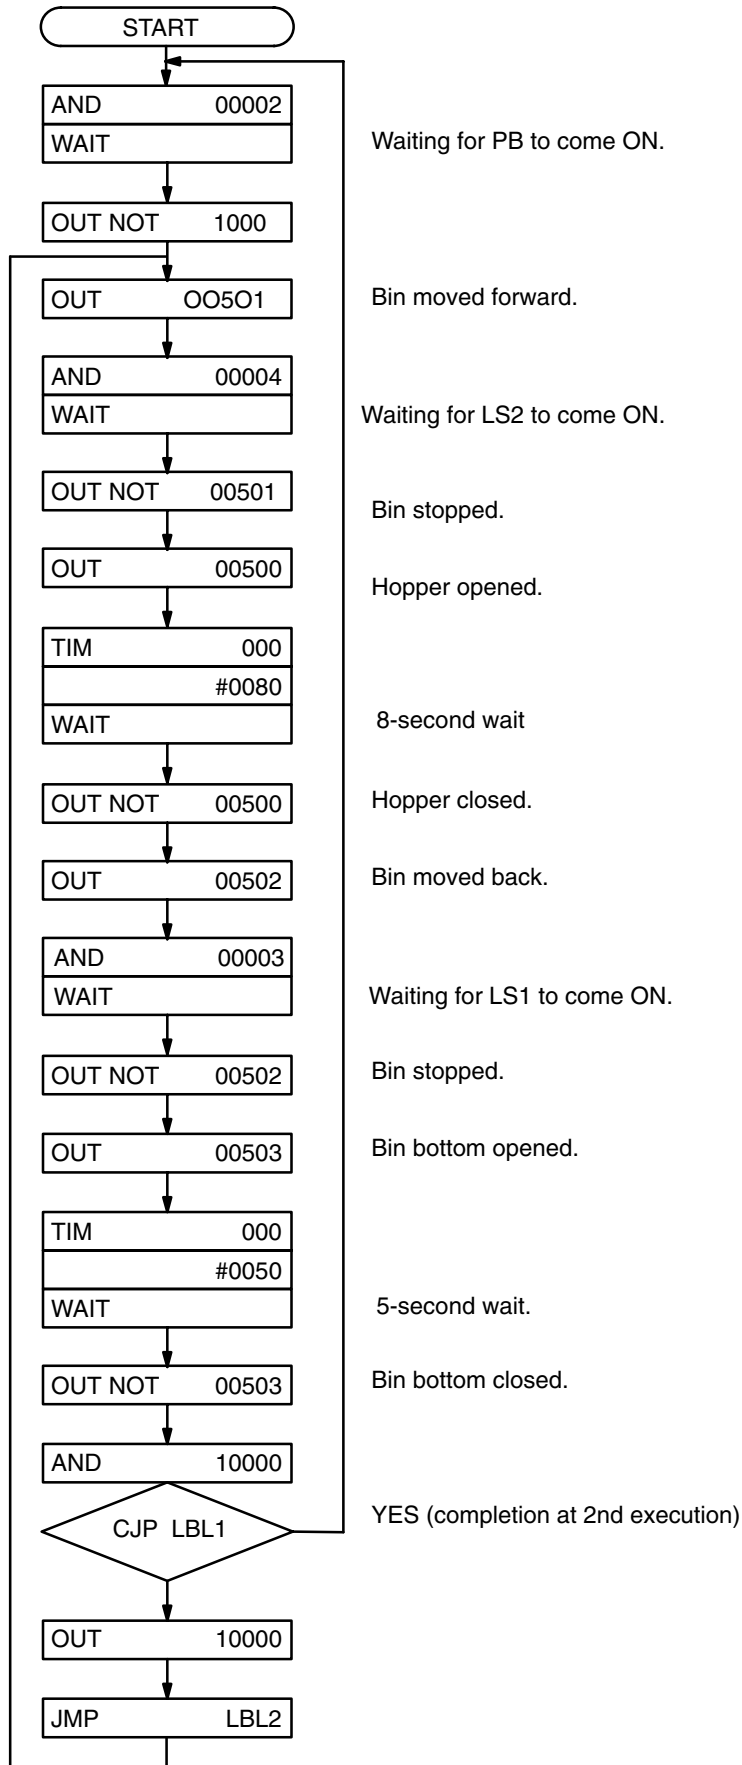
START

AND 00002
WAIT

Waiting for PB to come ON.

OUT NOT 1000

OUT OO5O1

Bin moved forward.

AND 00004
WAIT

Waiting for LS2 to come ON.

OUT NOT 00501

Bin stopped.

OUT 00500

Hopper opened.

TIM 000
#0080
WAIT

8-second wait

OUT NOT 00500

Hopper closed.

OUT 00502

Bin moved back.

AND 00003
WAIT

Waiting for LS1 to come ON.

OUT NOT 00502

Bin stopped.

OUT 00503

Bin bottom opened.

TIM 000
#0050
WAIT

5-second wait.

OUT NOT 00503

Bin bottom closed.

AND 10000

CJP LBL1

YES (completion at 2nd execution)

OUT 10000

JMP LBL2